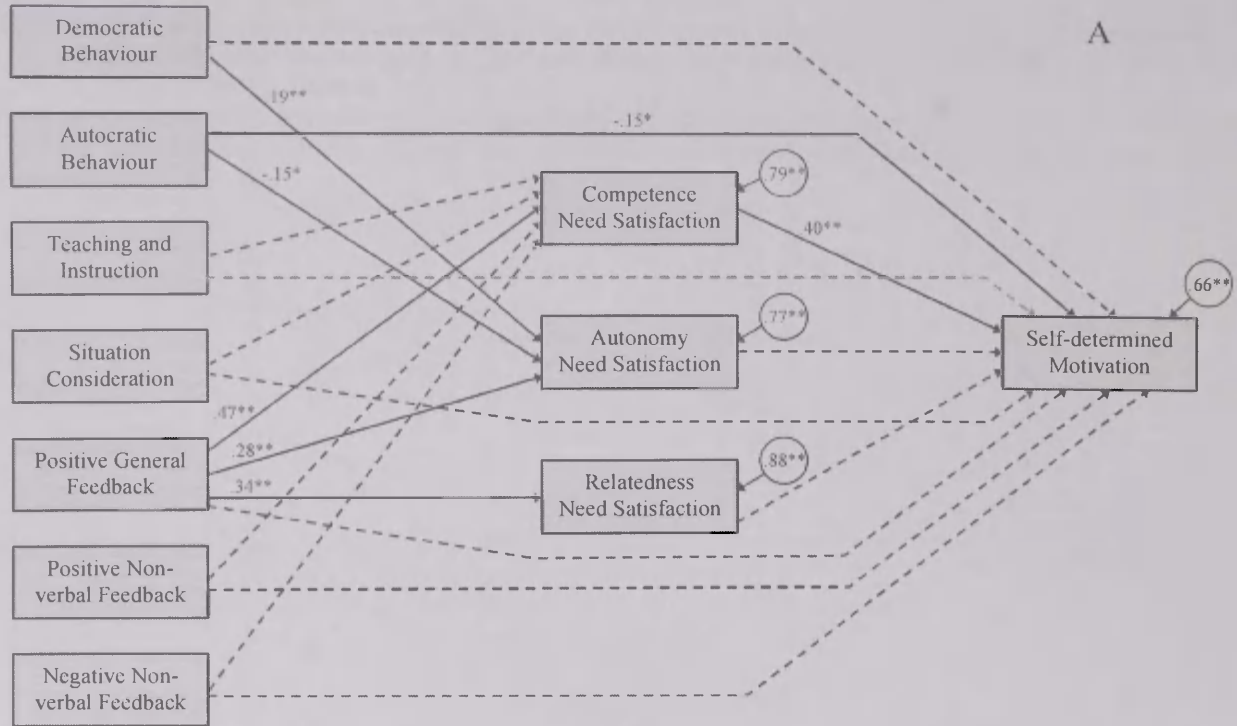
A

Democratic Behaviour

Autocratic Behaviour

Teaching and Instruction

Situation Consideration

Positive General Feedback

Positive Non-verbal Feedback

Negative Non-verbal Feedback

.19**

-.15*

-.15*

.47**

.28**

.34**

Competence Need Satisfaction

Autonomy Need Satisfaction

Relatedness Need Satisfaction

.79**

.77**

.88**

.40**

Self-determined Motivation

.66**